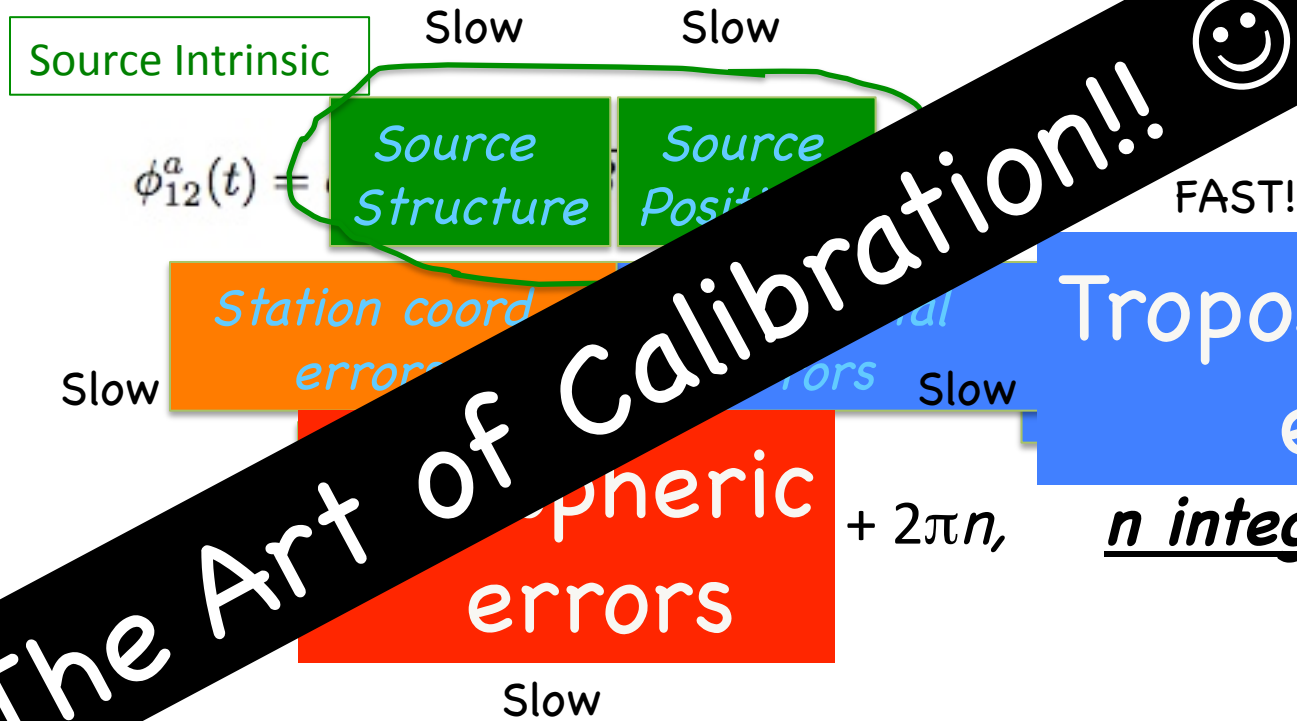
Source Intrinsic

Slow

Slow

$\phi^a_{12}(t) =$ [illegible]

Source Structure

Source Posit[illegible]

FAST!

Station coord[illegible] error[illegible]

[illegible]al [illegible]rors

Tropo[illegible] e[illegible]

Slow

Slow

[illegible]ospheric errors

$+ 2\pi n$,

n integ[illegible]

Slow

The Art of Calibration!! ☺